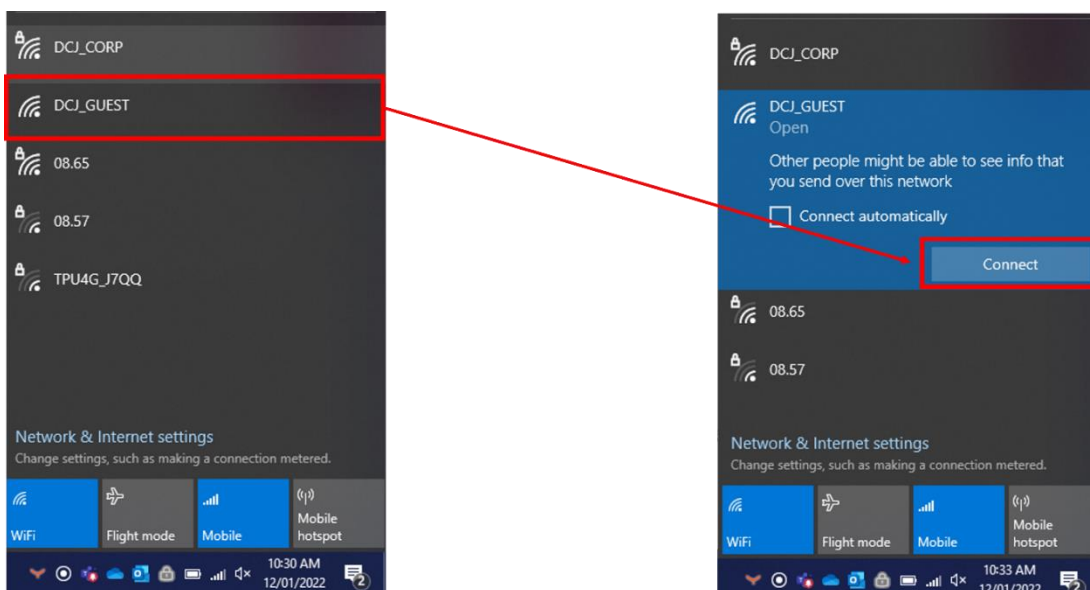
DCJ_CORP

DCJ_GUEST

08.65

08.57

TPU4G_J7QQ

Network & Internet settings
Change settings, such as making a connection metered.

WiFi

Flight mode

Mobile

Mobile hotspot

10:30 AM
12/01/2022

2

DCJ_CORP

DCJ_GUEST
Open

Other people might be able to see info that you send over this network

Connect automatically

Connect

08.65

08.57

Network & Internet settings
Change settings, such as making a connection metered.

WiFi

Flight mode

Mobile

Mobile hotspot

10:33 AM
12/01/2022

2